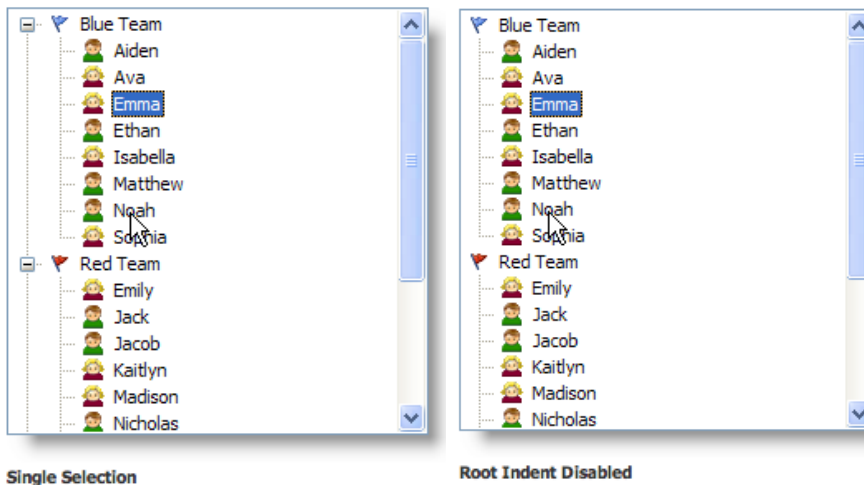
Blue Team
Aiden
Ava
Emma
Ethan
Isabella
Matthew
Noah
Sophia
Red Team
Emily
Jack
Jacob
Kaitlyn
Madison
Nicholas

Single Selection

Blue Team
Aiden
Ava
Emma
Ethan
Isabella
Matthew
Noah
Sophia
Red Team
Emily
Jack
Jacob
Kaitlyn
Madison
Nicholas

Root Indent Disabled